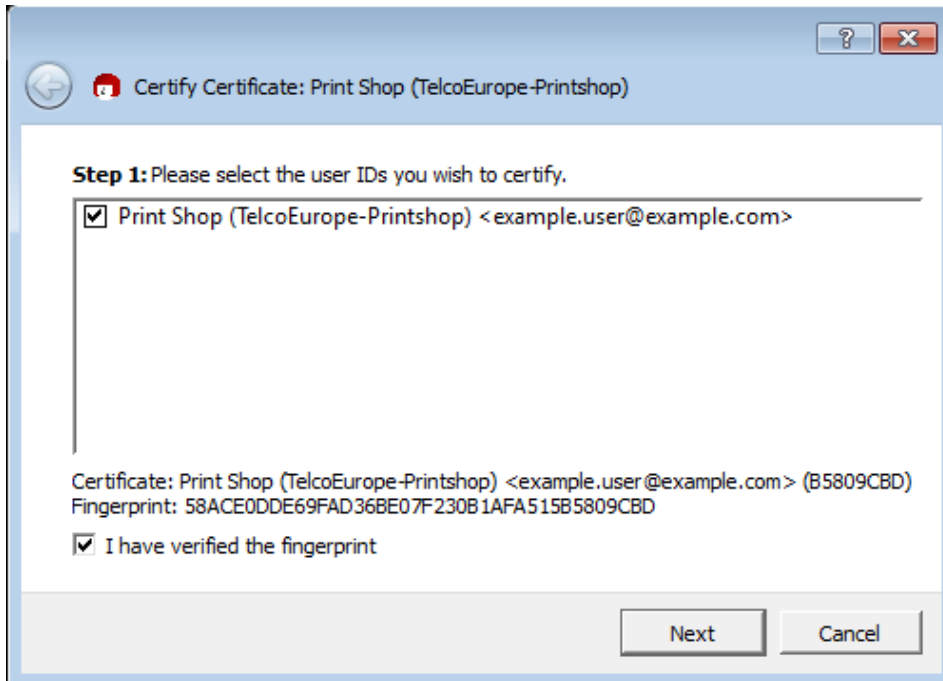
?

Certify Certificate: Print Shop (TelcoEurope-Printshop)

**Step 1:** Please select the user IDs you wish to certify.

Print Shop (TelcoEurope-Printshop) <example.user@example.com>

Certificate: Print Shop (TelcoEurope-Printshop) <example.user@example.com> (B5809CBD)
Fingerprint: 58ACE0DDE69FAD36BE07F230B1AFA515B5809CBD

I have verified the fingerprint

Next

Cancel